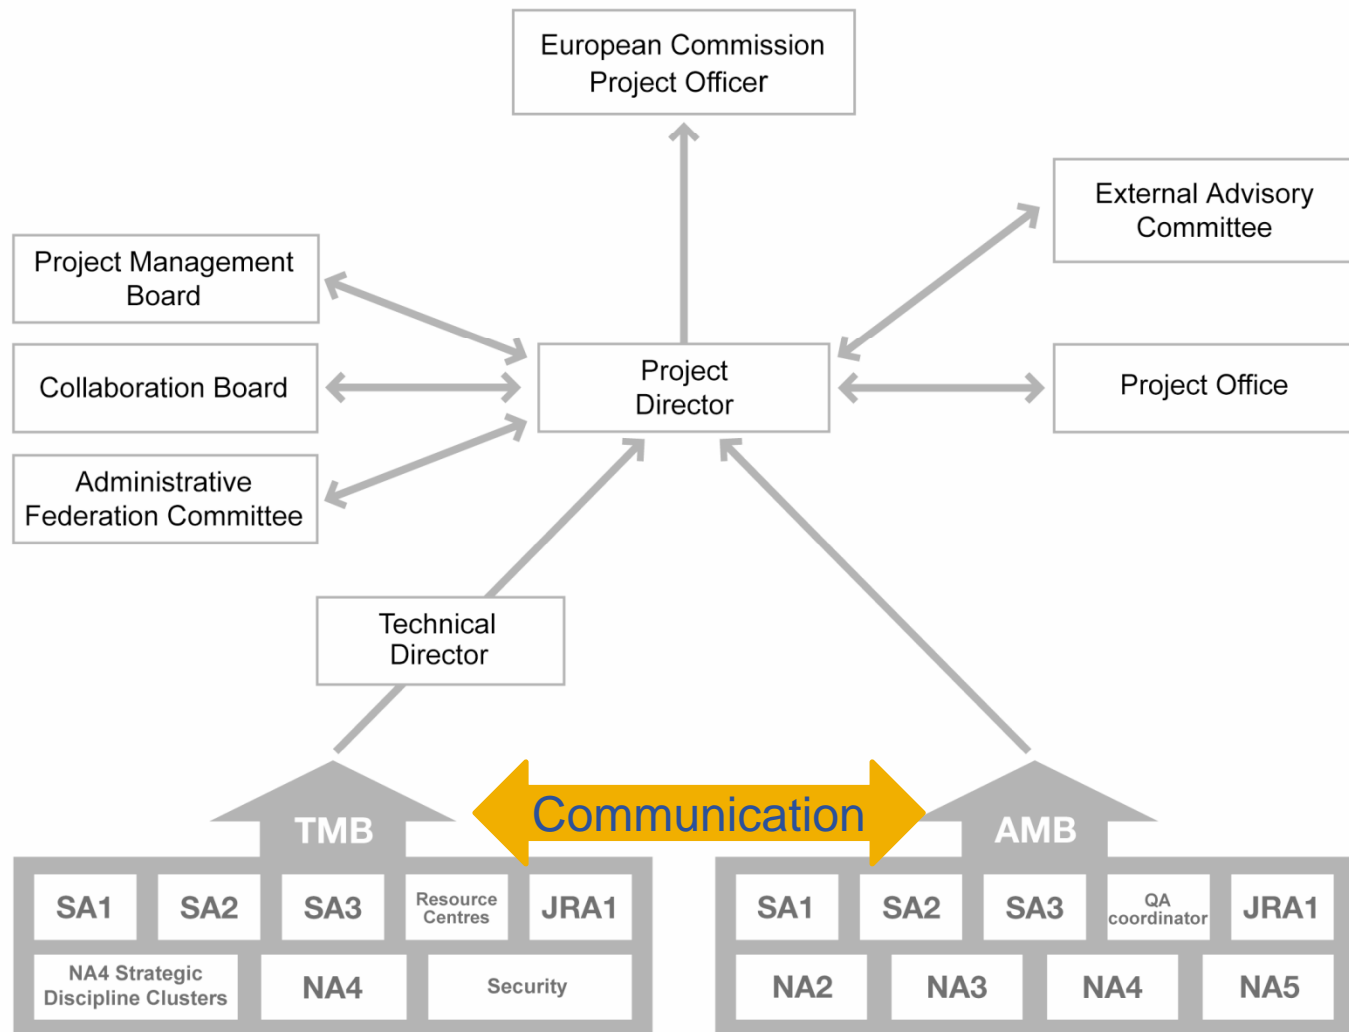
European Commission Project Officer

External Advisory Committee

Project Management Board

Collaboration Board

Project Director

Project Office

Administrative Federation Committee

Technical Director

TMB

Communication

AMB

SA1
SA2
SA3
Resource Centres
JRA1
NA4 Strategic Discipline Clusters
NA4
Security

SA1
SA2
SA3
QA coordinator
JRA1
NA2
NA3
NA4
NA5